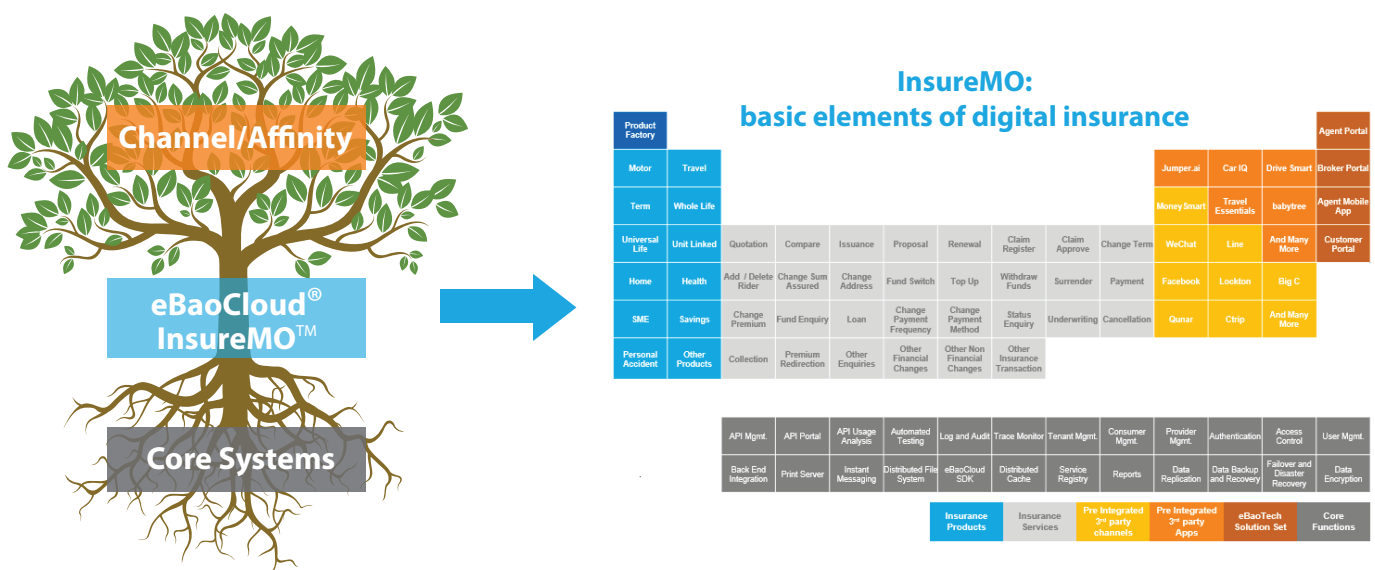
Channel/Affinity

eBaoCloud®
InsureMO™

Core Systems

InsureMO:
basic elements of digital insurance

Product Factory

Agent Portal

Motor
Travel
Jumper.ai
Car IQ
Drive Smart
Broker Portal

Term
Whole Life
Money Smart
Travel Essentials
babytree
Agent Mobile App

Universal Life
Unit Linked
Quotation
Compare
Issuance
Proposal
Renewal
Claim Register
Claim Approve
Change Term
WeChat
Line
And Many More
Customer Portal

Home
Health
Add / Delete Rider
Change Sum Assured
Change Address
Fund Switch
Top Up
Withdraw Funds
Surrender
Payment
Facebook
Lockton
Big C

SME
Savings
Change Premium
Fund Enquiry
Loan
Change Payment Frequency
Change Payment Method
Status Enquiry
Underwriting
Cancellation
Qunar
Ctrip
And Many More

Personal Accident
Other Products
Collection
Premium Redirection
Other Enquiries
Other Financial Changes
Other Non Financial Changes
Other Insurance Transaction

| API Mgmt. | API Portal | API Usage Analysis | Automated Testing | Log and Audit | Trace Monitor | Tenant Mgmt. | Consumer Mgmt. | Provider Mgmt. | Authentication | Access Control | User Mgmt. |
|---|---|---|---|---|---|---|---|---|---|---|---|
| Back End Integration | Print Server | Instant Messaging | Distributed File System | eBaoCloud SDK | Distributed Cache | Service Registry | Reports | Data Replication | Data Backup and Recovery | Failover and Disaster Recovery | Data Encryption |

Insurance Products
Insurance Services
Pre Integrated 3rd party channels
Pre Integrated 3rd party Apps
eBaoTech Solution Set
Core Functions